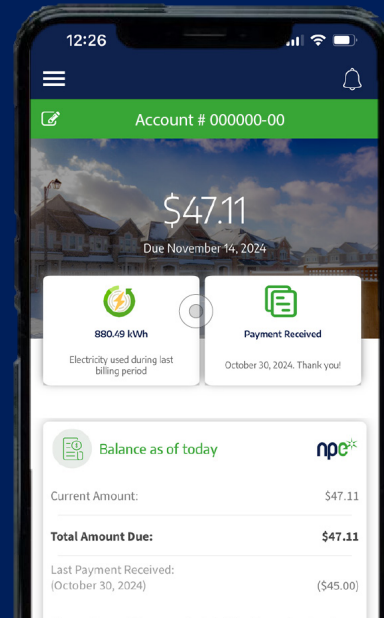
12:26

Account # 000000-00

$47.11

Due November 14, 2024

880.49 kWh

Electricity used during last billing period

Payment Received

October 30, 2024. Thank you!

Balance as of today

npe

Current Amount: $47.11

Total Amount Due: $47.11

Last Payment Received: (October 30, 2024) ($45.00)